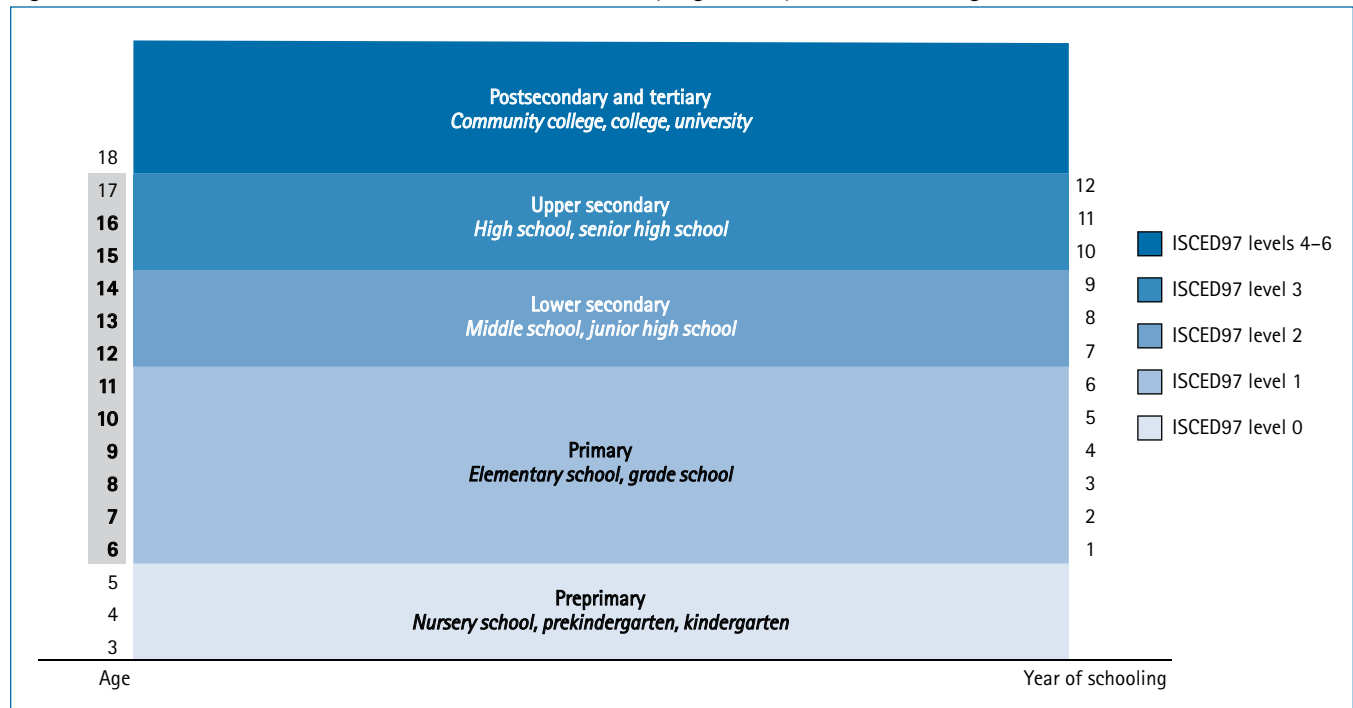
Postsecondary and tertiary
*Community college, college, university*

Upper secondary
*High school, senior high school*

Lower secondary
*Middle school, junior high school*

Primary
*Elementary school, grade school*

Preprimary
*Nursery school, prekindergarten, kindergarten*

18
17
16
15
14
13
12
11
10
9
8
7
6
5
4
3

Age

12
11
10
9
8
7
6
5
4
3
2
1

Year of schooling

ISCED97 levels 4–6
ISCED97 level 3
ISCED97 level 2
ISCED97 level 1
ISCED97 level 0